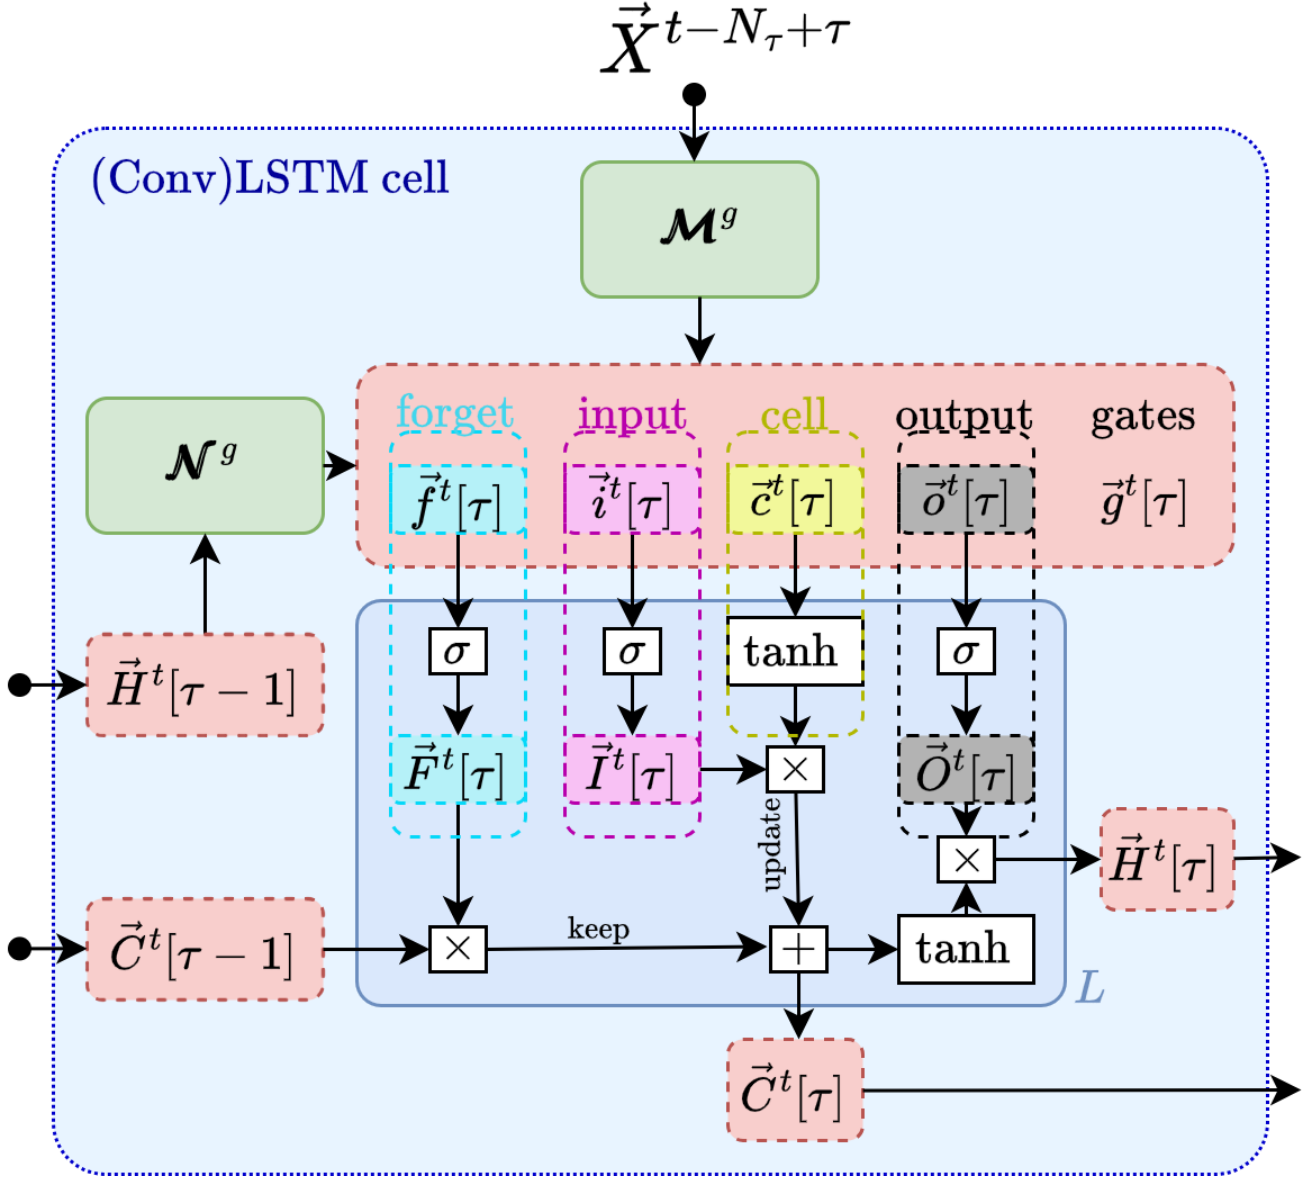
$\vec{X}^{t-N_\tau+\tau}$

(Conv)LSTM cell

$\boldsymbol{\mathcal{M}}^g$

$\boldsymbol{\mathcal{N}}^g$

forget input cell output gates

$\vec{f}^t[\tau]$ $\vec{i}^t[\tau]$ $\vec{c}^t[\tau]$ $\vec{o}^t[\tau]$ $\vec{g}^t[\tau]$

$\sigma$ $\sigma$ tanh $\sigma$

$\vec{H}^t[\tau-1]$

$\vec{F}^t[\tau]$ $\vec{I}^t[\tau]$ $\times$ $\vec{O}^t[\tau]$

update

$\times$ $\vec{H}^t[\tau]$

$\vec{C}^t[\tau-1]$ $\times$ keep $+$ tanh

$L$

$\vec{C}^t[\tau]$